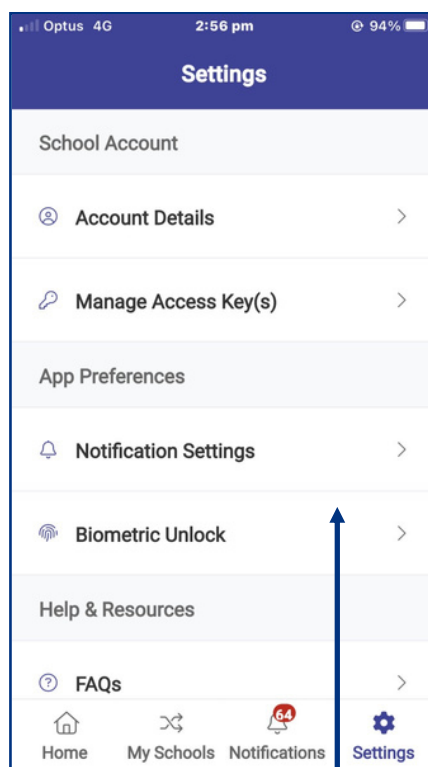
Optus 4G 2:56 pm 94%

Settings

School Account

Account Details

Manage Access Key(s)

App Preferences

Notification Settings

Biometric Unlock

Help & Resources

FAQs

Home My Schools 64 Notifications Settings